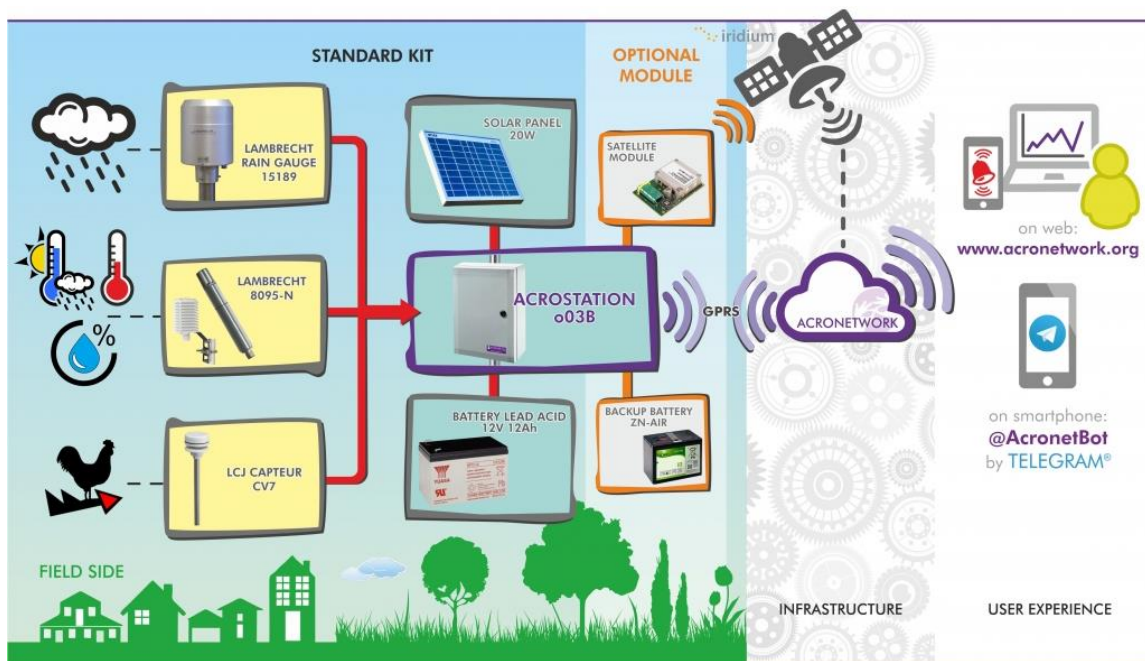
STANDARD KIT

OPTIONAL MODULE

iridium

LAMBRECHT RAIN GAUGE 15189

SOLAR PANEL 20W

SATELLITE MODULE

LAMBRECHT 8095-N

ACROSTATION o03B

GPRS

ACRONETWORK

BATTERY LEAD ACID 12V 12Ah

BACKUP BATTERY ZN-AIR

LCJ CAPTEUR CV7

on web:
www.acronetwork.org

on smartphone:
@AcronetBot
by TELEGRAM®

FIELD SIDE

INFRASTRUCTURE

USER EXPERIENCE